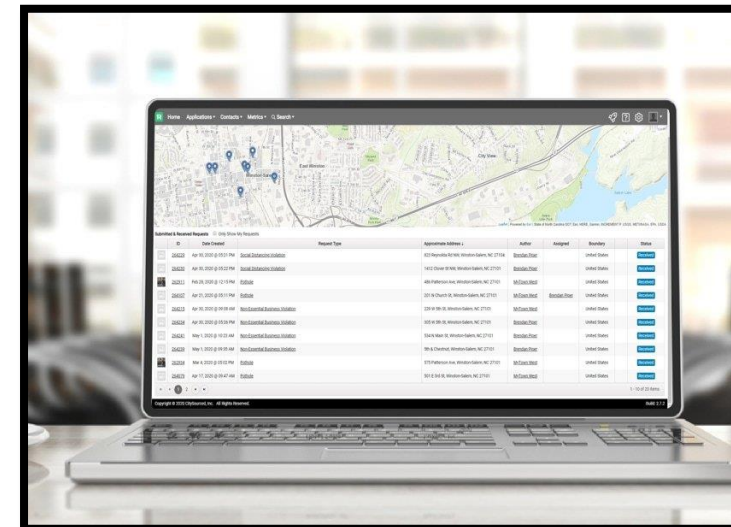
Home Applications Contacts Metrics Search

East Winston

City View

Submitted & Received Requests Only Show My Requests

| ID | Date Created | Request Type | Approximate Address | Author | Assigned | Boundary | Status |
|---|---|---|---|---|---|---|---|
| 264233 | Apr 30, 2020 @ 05:31 PM | Social Distancing Violation | 823 Reynolda Rd NW, Winston-Salem, NC 27104 | Brendan Piper | | United States | Received |
| 264230 | Apr 30, 2020 @ 05:22 PM | Social Distancing Violation | 1412 Clover St NW, Winston-Salem, NC 27101 | Brendan Piper | | United States | Received |
| 263911 | Feb 28, 2020 @ 12:19 PM | Pothole | 486 Patterson Ave, Winston-Salem, NC 27101 | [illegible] | | United States | Received |
| 264107 | Apr 21, 2020 @ 12:11 PM | Pothole | 201 N Church St, Winston-Salem, NC 27101 | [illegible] | Brendan Piper | United States | Received |
| 264219 | Apr 30, 2020 @ 09:58 AM | Non-Essential Business Violation | 239 W 5th St, Winston-Salem, NC 27101 | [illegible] | | United States | Received |
| 264234 | Apr 30, 2020 @ 05:58 PM | Non-Essential Business Violation | 305 W 5th St, Winston-Salem, NC 27101 | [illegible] | | United States | Received |
| 264243 | May 1, 2020 @ 10:32 AM | Non-Essential Business Violation | 534 N Main St, Winston-Salem, NC 27101 | Brendan Piper | | United States | Received |
| 264250 | May 1, 2020 @ 09:05 AM | Non-Essential Business Violation | 5th & Chestnut, Winston-Salem, NC 27101 | Brendan Piper | | United States | Received |
| 263938 | Mar 4, 2020 @ 03:02 PM | Pothole | 575 Patterson Ave, Winston-Salem, NC 27101 | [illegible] | | United States | Received |
| 264070 | Apr 17, 2020 @ 09:47 AM | Pothole | 501 E 3rd St, Winston-Salem, NC 27101 | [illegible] | | United States | Received |

1 2

1 - 10 of 22 items

Copyright © 2020 CitySourced, Inc. All Rights Reserved.

Build: 2.1.2